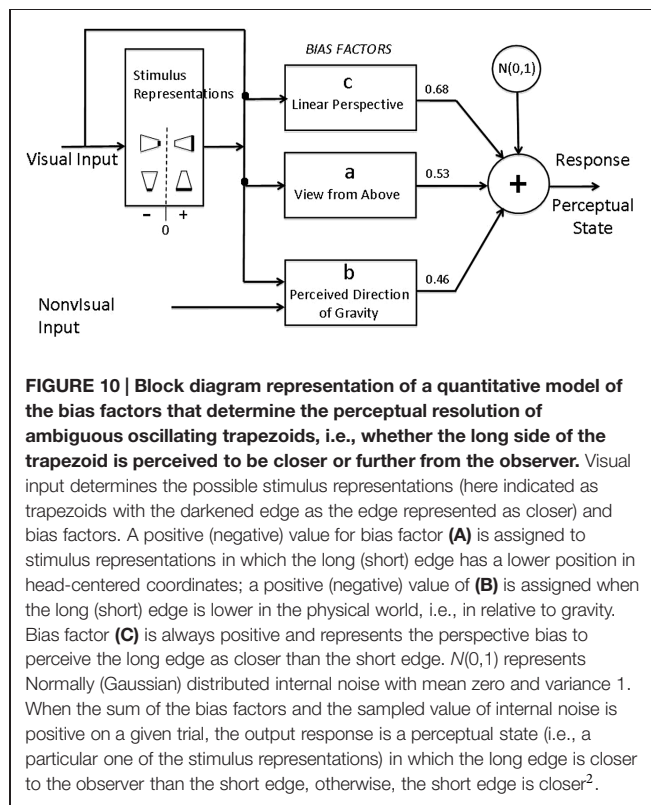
BIAS FACTORS

Stimulus Representations

Visual Input

– | +
0

c
Linear Perspective
0.68

a
View from Above
0.53

b
Perceived Direction of Gravity
0.46

N(0,1)

+

Response

Perceptual State

Nonvisual Input

**FIGURE 10 | Block diagram representation of a quantitative model of the bias factors that determine the perceptual resolution of ambiguous oscillating trapezoids, i.e., whether the long side of the trapezoid is perceived to be closer or further from the observer.** Visual input determines the possible stimulus representations (here indicated as trapezoids with the darkened edge as the edge represented as closer) and bias factors. A positive (negative) value for bias factor **(A)** is assigned to stimulus representations in which the long (short) edge has a lower position in head-centered coordinates; a positive (negative) value of **(B)** is assigned when the long (short) edge is lower in the physical world, i.e., in relative to gravity. Bias factor **(C)** is always positive and represents the perspective bias to perceive the long edge as closer than the short edge. *N*(0,1) represents Normally (Gaussian) distributed internal noise with mean zero and variance 1. When the sum of the bias factors and the sampled value of internal noise is positive on a given trial, the output response is a perceptual state (i.e., a particular one of the stimulus representations) in which the long edge is closer to the observer than the short edge, otherwise, the short edge is closer$^2$.